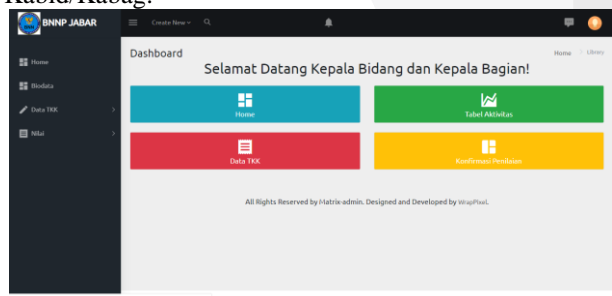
Kabid/Kabag.

BNNP JABAR

Create New

Home
Biodata
Data TKK
Nilai

Dashboard

Home > Library

Selamat Datang Kepala Bidang dan Kepala Bagian!

Home

Tabel Aktivitas

Data TKK

Konfirmasi Penilaian

All Rights Reserved by Matrix-admin. Designed and Developed by WrapPixel.